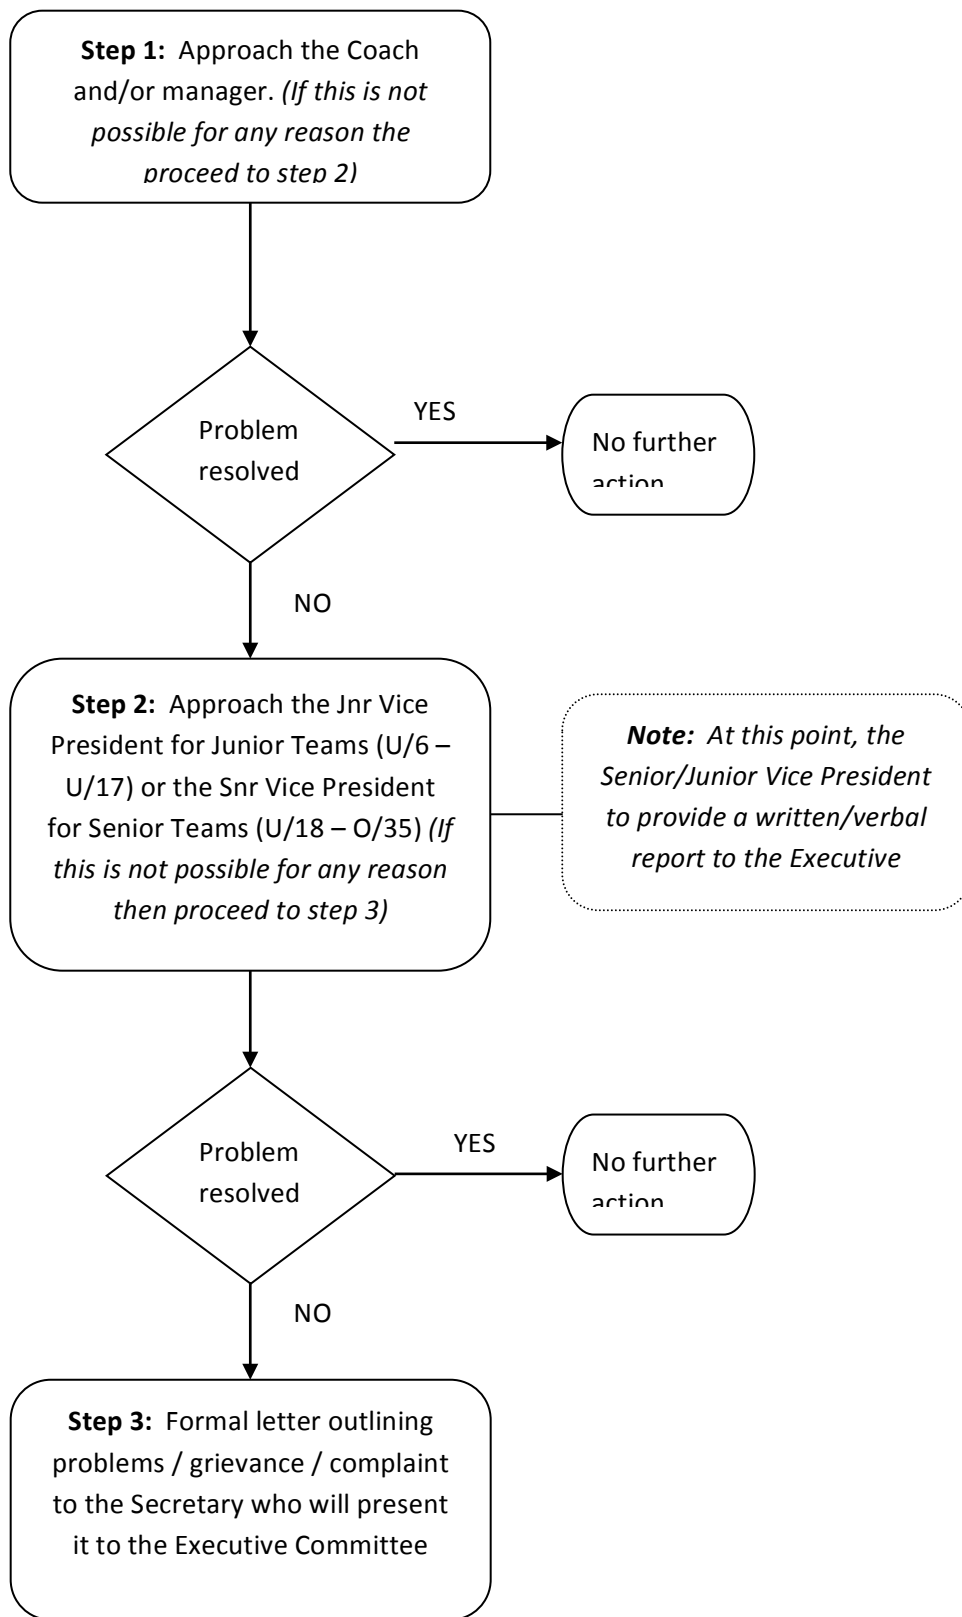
**Step 1:** Approach the Coach and/or manager. *(If this is not possible for any reason the proceed to step 2)*

Problem resolved

YES

No further action

NO

**Step 2:** Approach the Jnr Vice President for Junior Teams (U/6 – U/17) or the Snr Vice President for Senior Teams (U/18 – O/35) *(If this is not possible for any reason then proceed to step 3)*

***Note:*** *At this point, the Senior/Junior Vice President to provide a written/verbal report to the Executive*

Problem resolved

YES

No further action

NO

**Step 3:** Formal letter outlining problems / grievance / complaint to the Secretary who will present it to the Executive Committee